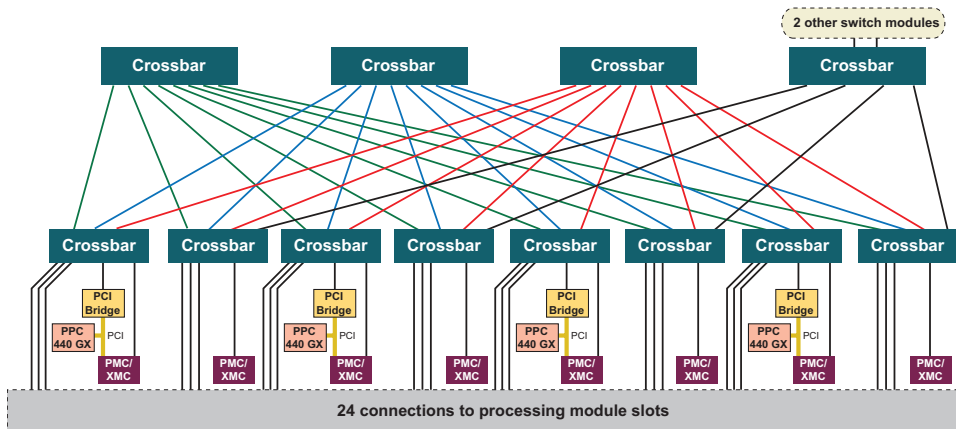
2 other switch modules

Crossbar Crossbar Crossbar Crossbar

Crossbar Crossbar Crossbar Crossbar Crossbar Crossbar Crossbar Crossbar

PCI Bridge
PPC 440 GX
PCI
PMC/ XMC

PMC/ XMC

PCI Bridge
PPC 440 GX
PCI
PMC/ XMC

PMC/ XMC

PCI Bridge
PPC 440 GX
PCI
PMC/ XMC

PMC/ XMC

PCI Bridge
PPC 440 GX
PCI
PMC/ XMC

PMC/ XMC

24 connections to processing module slots